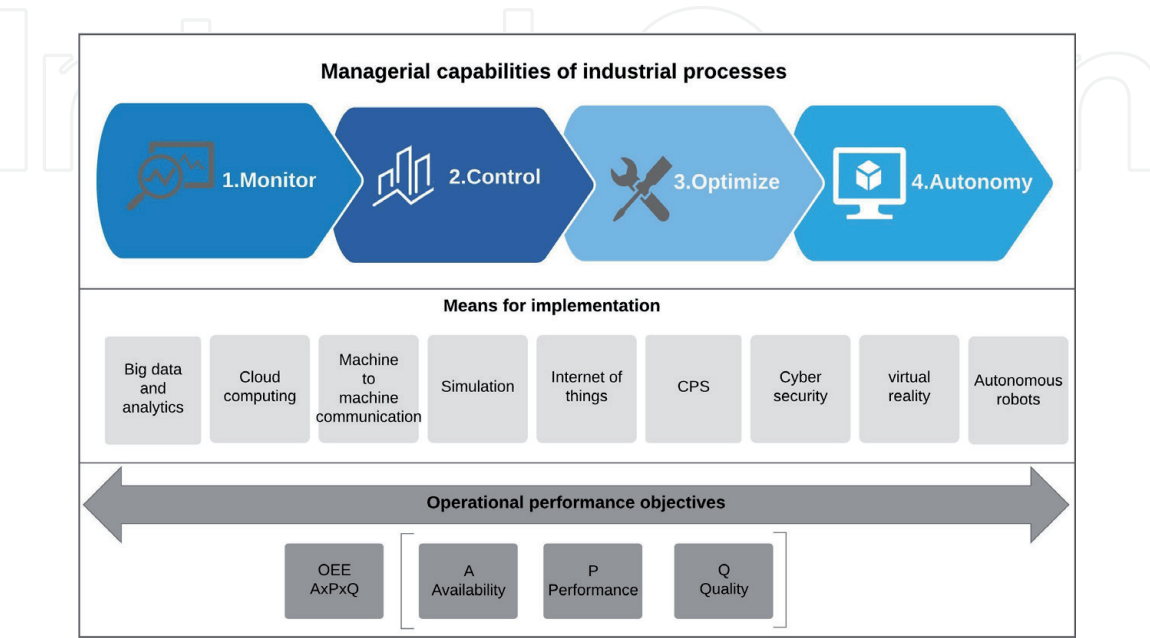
Managerial capabilities of industrial processes

1.Monitor

2.Control

3.Optimize

4.Autonomy

Means for implementation

Big data and analytics

Cloud computing

Machine to machine communication

Simulation

Internet of things

CPS

Cyber security

virtual reality

Autonomous robots

Operational performance objectives

OEE AxPxQ

A Availability

P Performance

Q Quality